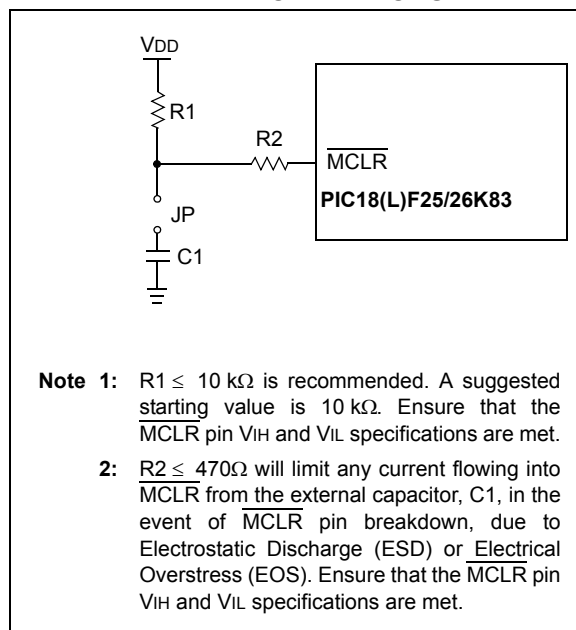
VDD

R1

R2

$\overline{MCLR}$

PIC18(L)F25/26K83

JP

C1

Note 1: R1 $\leq$ 10 k$\Omega$ is recommended. A suggested starting value is 10 k$\Omega$. Ensure that the $\overline{MCLR}$ pin VIH and VIL specifications are met.

2: R2 $\leq$ 470$\Omega$ will limit any current flowing into $\overline{MCLR}$ from the external capacitor, C1, in the event of $\overline{MCLR}$ pin breakdown, due to Electrostatic Discharge (ESD) or Electrical Overstress (EOS). Ensure that the $\overline{MCLR}$ pin VIH and VIL specifications are met.